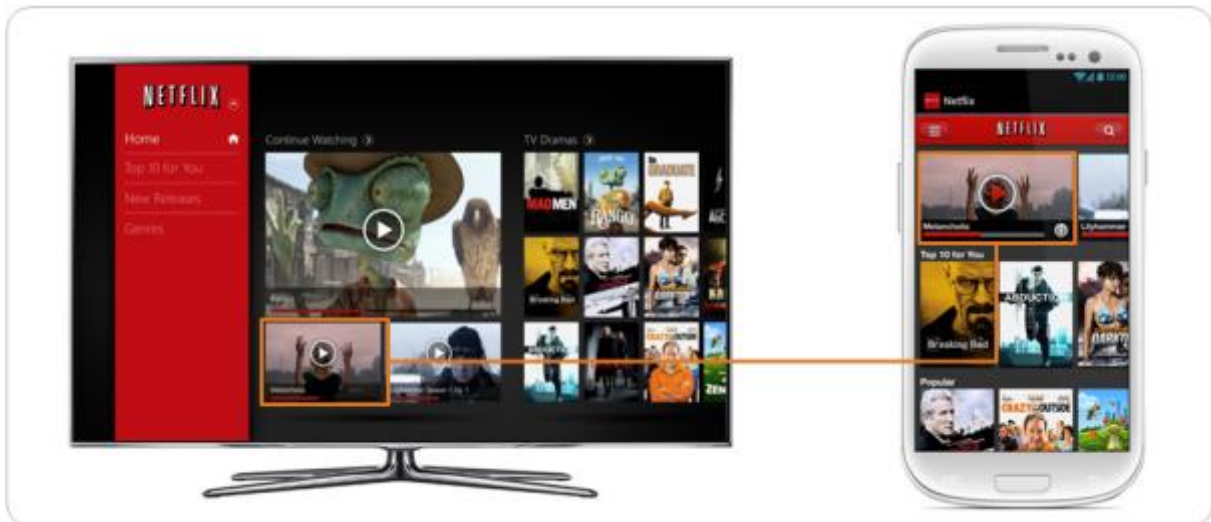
NETFLIX

Home

Top 10 for You

New Releases

Genres

Continue Watching

TV Dramas

MAD MEN

RANGO

THE GRADUATE

Breaking Bad

CRAZY OUTSIDE

ZEN

Melancholia

12:00

Netflix

NETFLIX

Melancholia

Lilyhammer

Top 10 for You

Breaking Bad

ABDUCTION

DARK

Popular

CRAZY ON THE OUTSIDE